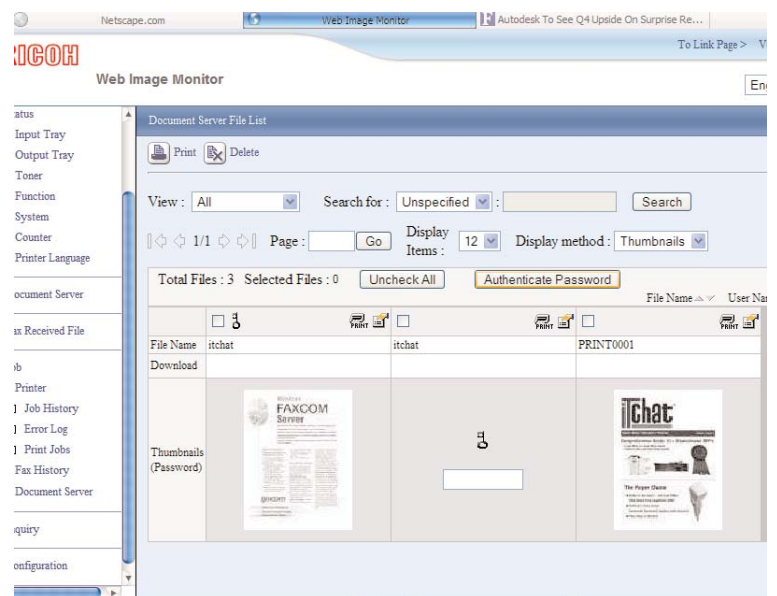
Netscape.com | Web Image Monitor | Autodesk To See Q4 Upside On Surprise Re...

RICOH

To Link Page > V

Web Image Monitor

En

atus
Input Tray
Output Tray
Toner
Function
System
Counter
Printer Language

ocument Server

ax Received File

ob
Printer
Job History
Error Log
Print Jobs
Fax History
Document Server

quiry

onfiguration

Document Server File List

Print Delete

View : All Search for : Unspecified : Search

1/1 Page : Go Display Items : 12 Display method : Thumbnails

Total Files : 3 Selected Files : 0 Uncheck All Authenticate Password

File Name User Na

| | | | |
|---|---|---|---|
| File Name | itchat | itchat | PRINT0001 |
| Download | | | |
| Thumbnails (Password) | FAXCOM Server | | iChat |